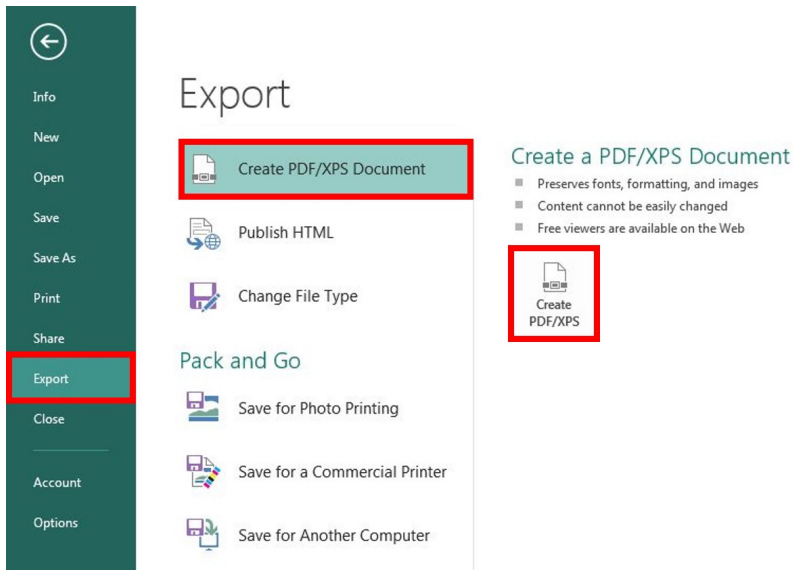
Info
New
Open
Save
Save As
Print
Share
Export
Close
Account
Options

Export

Create PDF/XPS Document
Publish HTML
Change File Type

Pack and Go
Save for Photo Printing
Save for a Commercial Printer
Save for Another Computer

Create a PDF/XPS Document
Preserves fonts, formatting, and images
Content cannot be easily changed
Free viewers are available on the Web

Create PDF/XPS